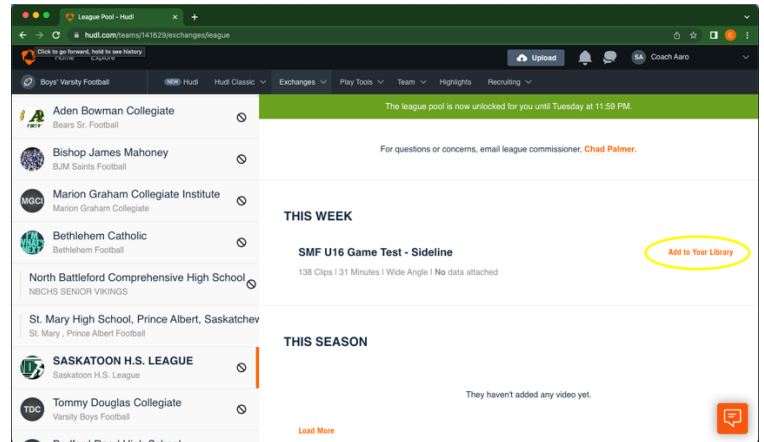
League Pool - Hudl

hudl.com/teams/141629/exchanges/league

Click to go forward, hold to see history

Home Explore

Upload

SA Coach Aaro

Boys' Varsity Football

NEW Hudl Hudl Classic Exchanges Play Tools Team Highlights Recruiting

Aden Bowman Collegiate
Bears Sr. Football

Bishop James Mahoney
BJM Saints Football

MGCI
Marion Graham Collegiate Institute
Marion Graham Collegiate

Bethlehem Catholic
Bethlehem Football

North Battleford Comprehensive High School
NBCHS SENIOR VIKINGS

St. Mary High School, Prince Albert, Saskatchev
St. Mary , Prince Albert Football

SASKATOON H.S. LEAGUE
Saskatoon H.S. League

TDC
Tommy Douglas Collegiate
Varsity Boys Football

The league pool is now unlocked for you until Tuesday at 11:59 PM.

For questions or concerns, email league commissioner, Chad Palmer.

THIS WEEK

SMF U16 Game Test - Sideline

138 Clips | 31 Minutes | Wide Angle | No data attached

Add to Your Library

THIS SEASON

They haven't added any video yet.

Load More